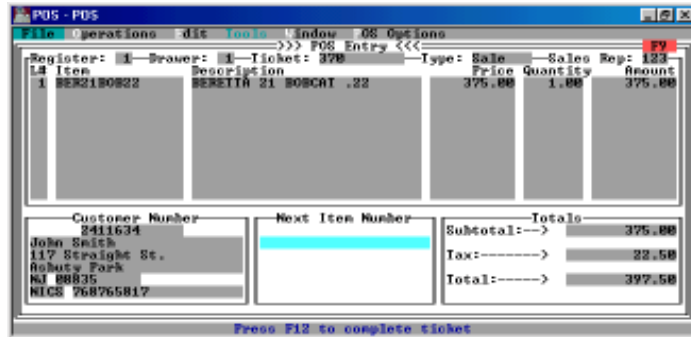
POS - POS

File Operations Edit Tools Window OS Options

>>> POS Entry <<<

F9

Register: 1 Drawer: 1 Ticket: 370 Type: Sale Sales Rep: 123

| Ln | Item | Description | Price | Quantity | Amount |
|---|---|---|---|---|---|
| 1 | BER21BOB22 | BERETTA 21 BOBCAT .22 | 375.00 | 1.00 | 375.00 |

Customer Number
2411634
John Smith
117 Straight St.
Asbury Park
NJ 08835
NICS 768765817

Next Item Number

Totals
Subtotal:--> 375.00
Tax:-------> 22.50
Total:-----> 397.50

Press F12 to complete ticket